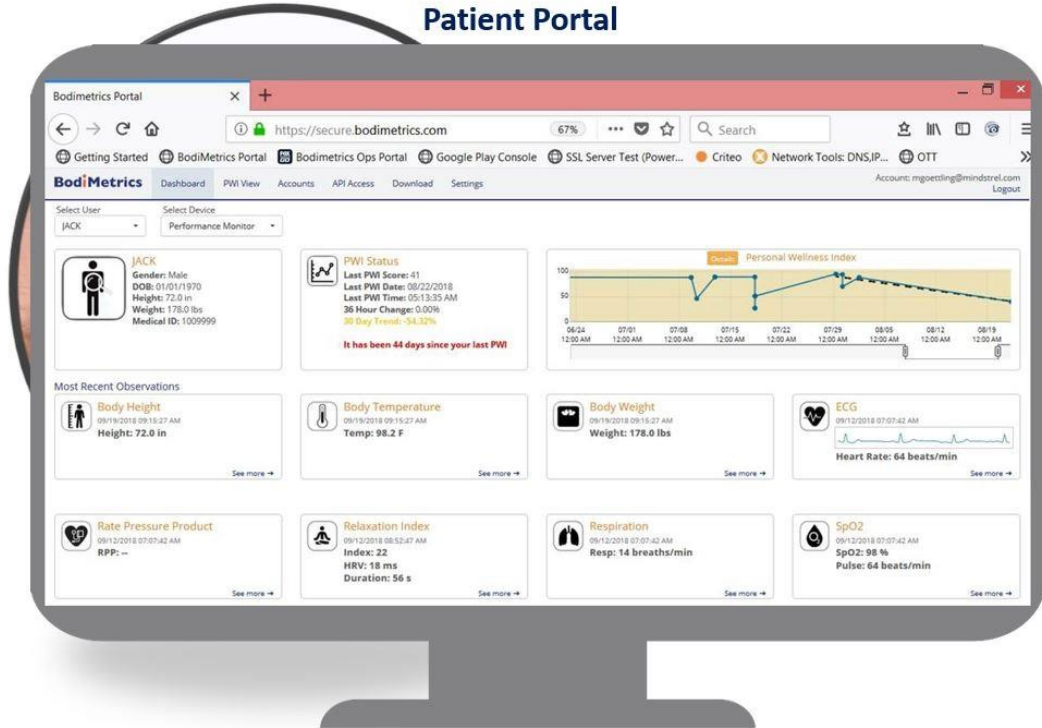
Patient Portal

Bodimetrics Portal

https://secure.bodimetrics.com 67% Search

Getting Started BodiMetrics Portal Bodimetrics Ops Portal Google Play Console SSL Server Test (Power... Criteo Network Tools: DNS,IP... OTT

BodiMetrics Dashboard PWI View Accounts API Access Download Settings

Account: mgoettling@mindstrel.com
Logout

Select User
JACK

Select Device
Performance Monitor

JACK
Gender: Male
DOB: 01/01/1970
Height: 72.0 in
Weight: 178.0 lbs
Medical ID: 1009999

PWI Status
Last PWI Score: 41
Last PWI Date: 08/22/2018
Last PWI Time: 05:13:35 AM
36 Hour Change: 0.00%
30 Day Trend: -54.32%

It has been 44 days since your last PWI

Details Personal Wellness Index

100
50
0

06/24 12:00 AM
07/01 12:00 AM
07/08 12:00 AM
07/15 12:00 AM
07/22 12:00 AM
07/29 12:00 AM
08/05 12:00 AM
08/12 12:00 AM
08/19 12:00 AM

Most Recent Observations

Body Height
09/19/2018 09:15:27 AM
Height: 72.0 in
See more →

Body Temperature
09/19/2018 09:15:27 AM
Temp: 98.2 F
See more →

Body Weight
09/19/2018 09:15:27 AM
Weight: 178.0 lbs
See more →

ECG
09/12/2018 07:07:42 AM
Heart Rate: 64 beats/min
See more →

Rate Pressure Product
09/12/2018 07:07:42 AM
RPP: --
See more →

Relaxation Index
09/12/2018 08:52:47 AM
Index: 22
HRV: 18 ms
Duration: 56 s
See more →

Respiration
09/12/2018 07:07:42 AM
Resp: 14 breaths/min
See more →

SpO2
09/12/2018 07:07:42 AM
SpO2: 98 %
Pulse: 64 beats/min
See more →